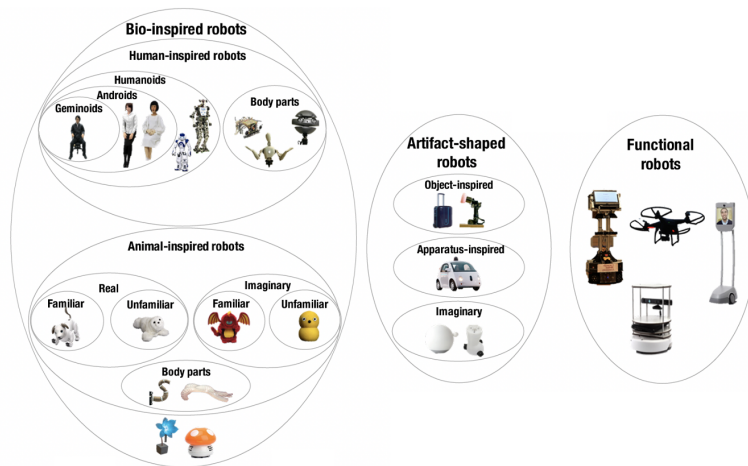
Bio-inspired robots

Human-inspired robots

Humanoids

Androids

Geminoids

Body parts

Animal-inspired robots

Real

Familiar

Unfamiliar

Imaginary

Familiar

Unfamiliar

Body parts

Artifact-shaped robots

Object-inspired

Apparatus-inspired

Imaginary

Functional robots